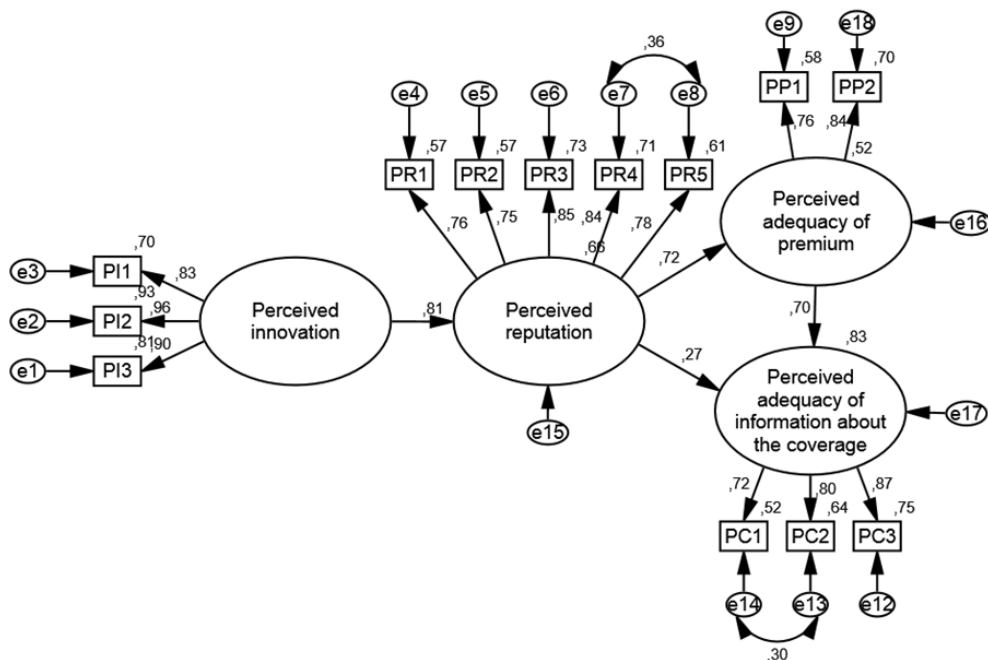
e9
e18
,58
,70
PP1
PP2
,76
,84
,52
,36
e4
e5
e6
e7
e8
,57
,57
,73
,71
,61
PR1
PR2
PR3
PR4
PR5
Perceived adequacy of premium
e16
,76
,75
,85
,84
,78
,70
,66
,72
e3
PI1
,83
,93
e2
PI2
,96
Perceived innovation
,81
Perceived reputation
,81
,90
e1
PI3
,70
,83
,27
Perceived adequacy of information about the coverage
e17
e15
,72
,80
,87
,52
,64
,75
PC1
PC2
PC3
e14
e13
e12
,30